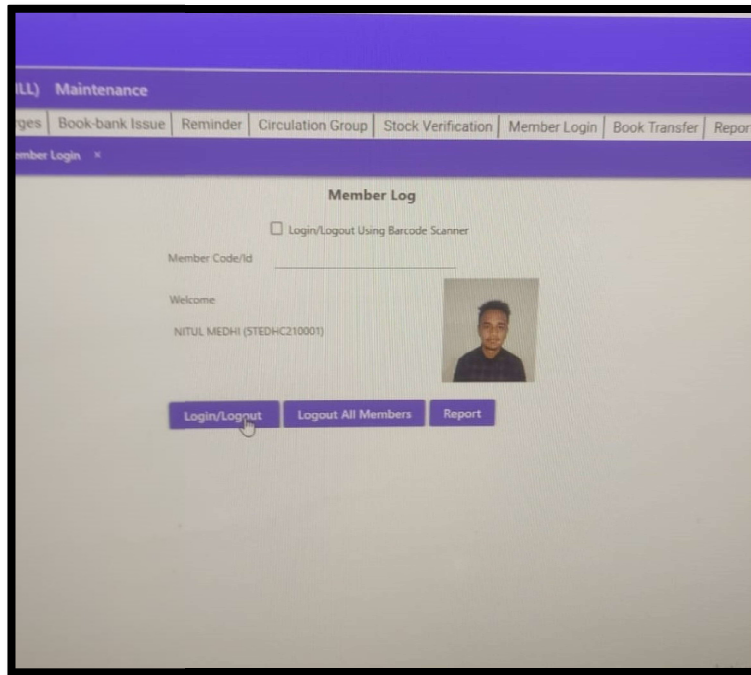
LL) Maintenance

rges | Book-bank Issue | Reminder | Circulation Group | Stock Verification | Member Login | Book Transfer | Repor

ember Login ×

Member Log

Login/Logout Using Barcode Scanner

Member Code/Id

Welcome

NITUL MEDHI (STEDHC210001)

Login/Logout

Logout All Members

Report